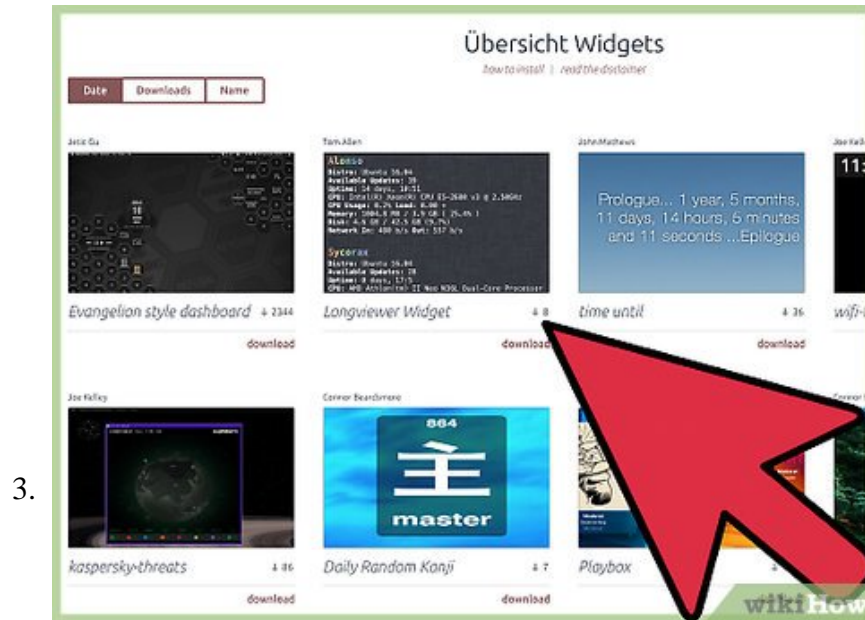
3.

Übersicht Widgets

how to install | read the disclaimer

Date | Downloads | Name

Jesse Gu

Evangelion style dashboard ↓ 2344

download

Tom Allen

Alonso
Distro: Ubuntu 16.04
Available Updates: 39
Uptime: 14 days, 10:51
CPU: Intel(R) Xeon(R) CPU E5-2680 v3 @ 2.50GHz
CPU Usage: 0.2% Load: 0.00 ↑
Memory: 1004.8 MB / 3.9 GB [ 25.4% ]
Disk: 4.6 GB / 42.5 GB [9.7%]
Network In: 400 b/s Out: 557 b/s

Sycorax
Distro: Ubuntu 16.04
Available Updates: 28
Uptime: 3 days, 17:5
CPU: AMD Athlon(tm) II Neo N36L Dual-Core Processor

Longviewer Widget ↓ 8

download

John Mathews

Prologue... 1 year, 5 months, 11 days, 14 hours, 5 minutes and 11 seconds ...Epilogue

time until ↓ 36

download

Joe Kelley

11:

wifi-

Joe Kelley

kaspersky-threats ↓ 86

download

Connor Beardsmore

864

主

master

Daily Random Kanji ↓ 7

download

Playbox

Connor

wikiHow